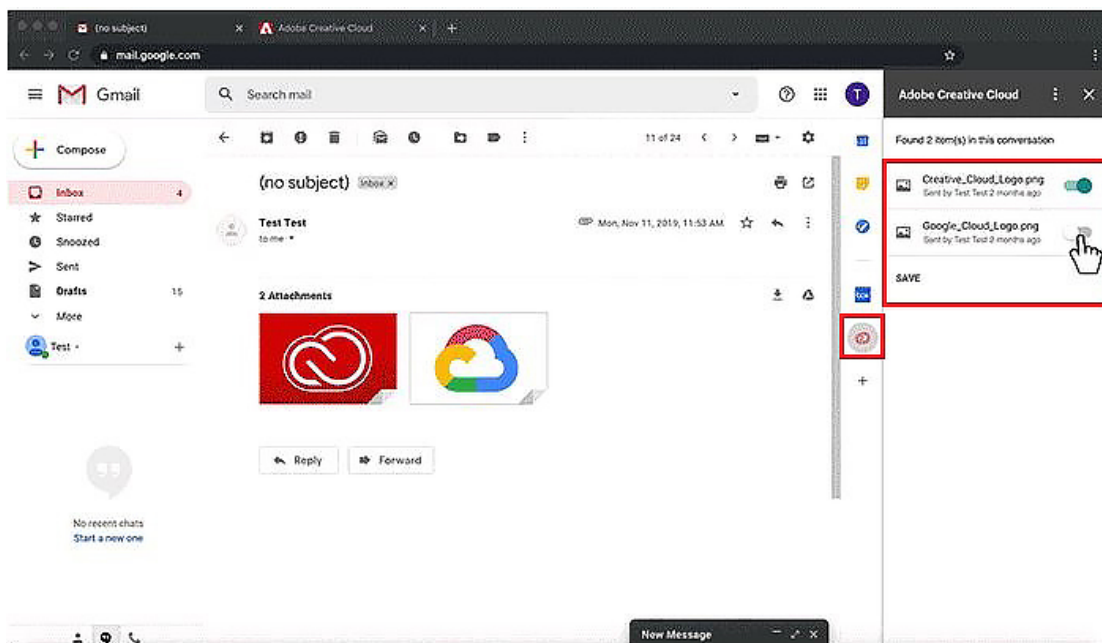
(no subject)
Adobe Creative Cloud
mail.google.com
Gmail
Search mail
T
Adobe Creative Cloud
Compose
Inbox 4
Starred
Snoozed
Sent
Drafts 15
More
Test
11 of 24
(no subject) Inbox ×
Test Test
to me
Mon, Nov 11, 2019, 11:53 AM
2 Attachments
Reply
Forward
No recent chats
Start a new one
Found 2 item(s) in this conversation
Creative_Cloud_Logo.png
Sent by Test Test 2 months ago
Google_Cloud_Logo.png
Sent by Test Test 2 months ago
SAVE
New Message